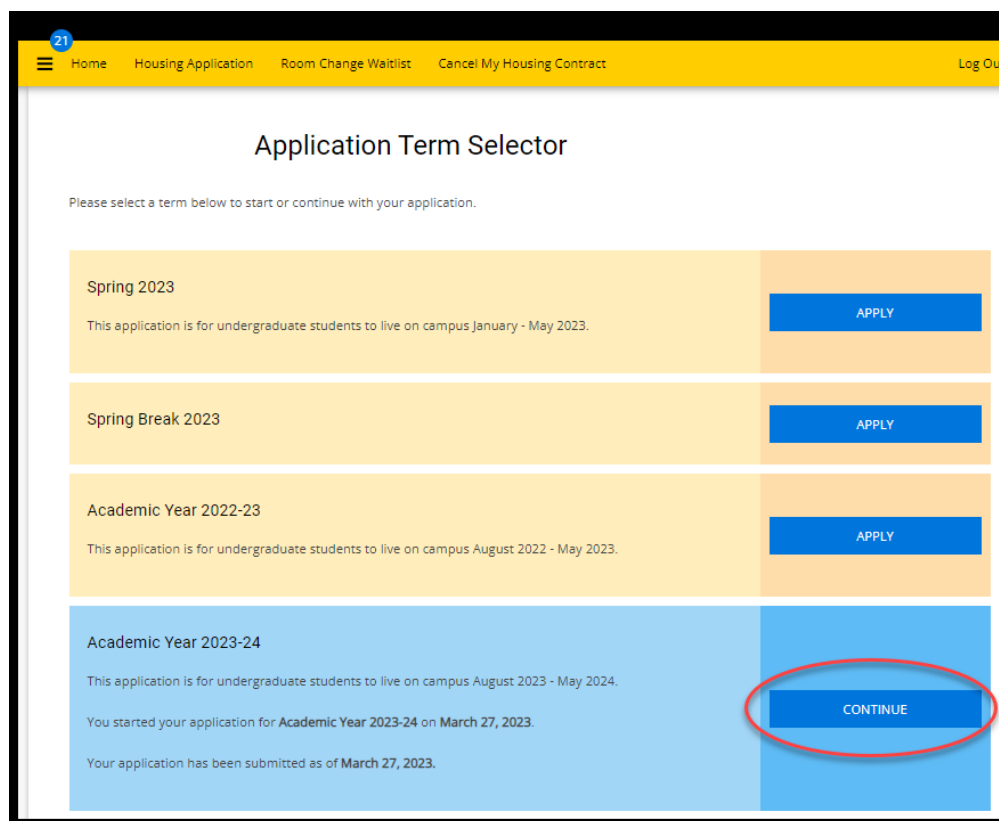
21

Home Housing Application Room Change Waitlist Cancel My Housing Contract Log Ou

Application Term Selector

Please select a term below to start or continue with your application.

Spring 2023

This application is for undergraduate students to live on campus January - May 2023.

APPLY

Spring Break 2023

APPLY

Academic Year 2022-23

This application is for undergraduate students to live on campus August 2022 - May 2023.

APPLY

Academic Year 2023-24

This application is for undergraduate students to live on campus August 2023 - May 2024.

You started your application for **Academic Year 2023-24** on **March 27, 2023**.

Your application has been submitted as of **March 27, 2023.**

CONTINUE